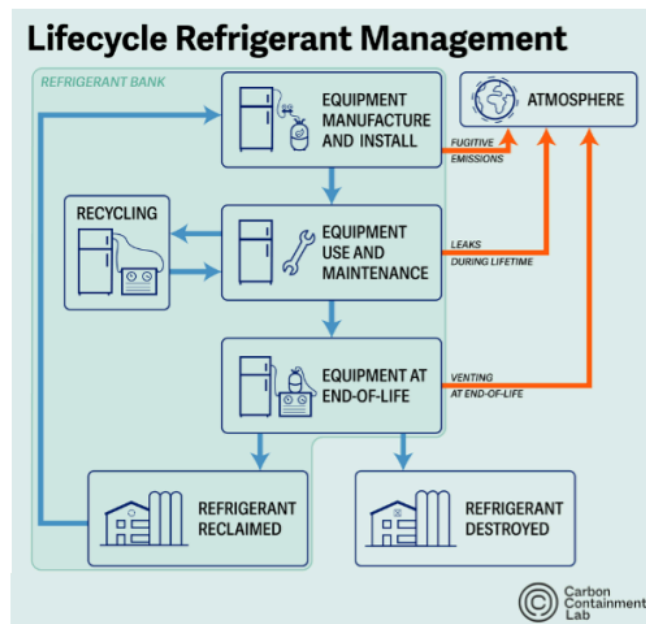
Lifecycle Refrigerant Management

REFRIGERANT BANK

EQUIPMENT MANUFACTURE AND INSTALL

ATMOSPHERE

FUGITIVE EMISSIONS

RECYCLING

EQUIPMENT USE AND MAINTENANCE

LEAKS DURING LIFETIME

EQUIPMENT AT END-OF-LIFE

VENTING AT END-OF-LIFE

REFRIGERANT RECLAIMED

REFRIGERANT DESTROYED

Carbon Containment Lab